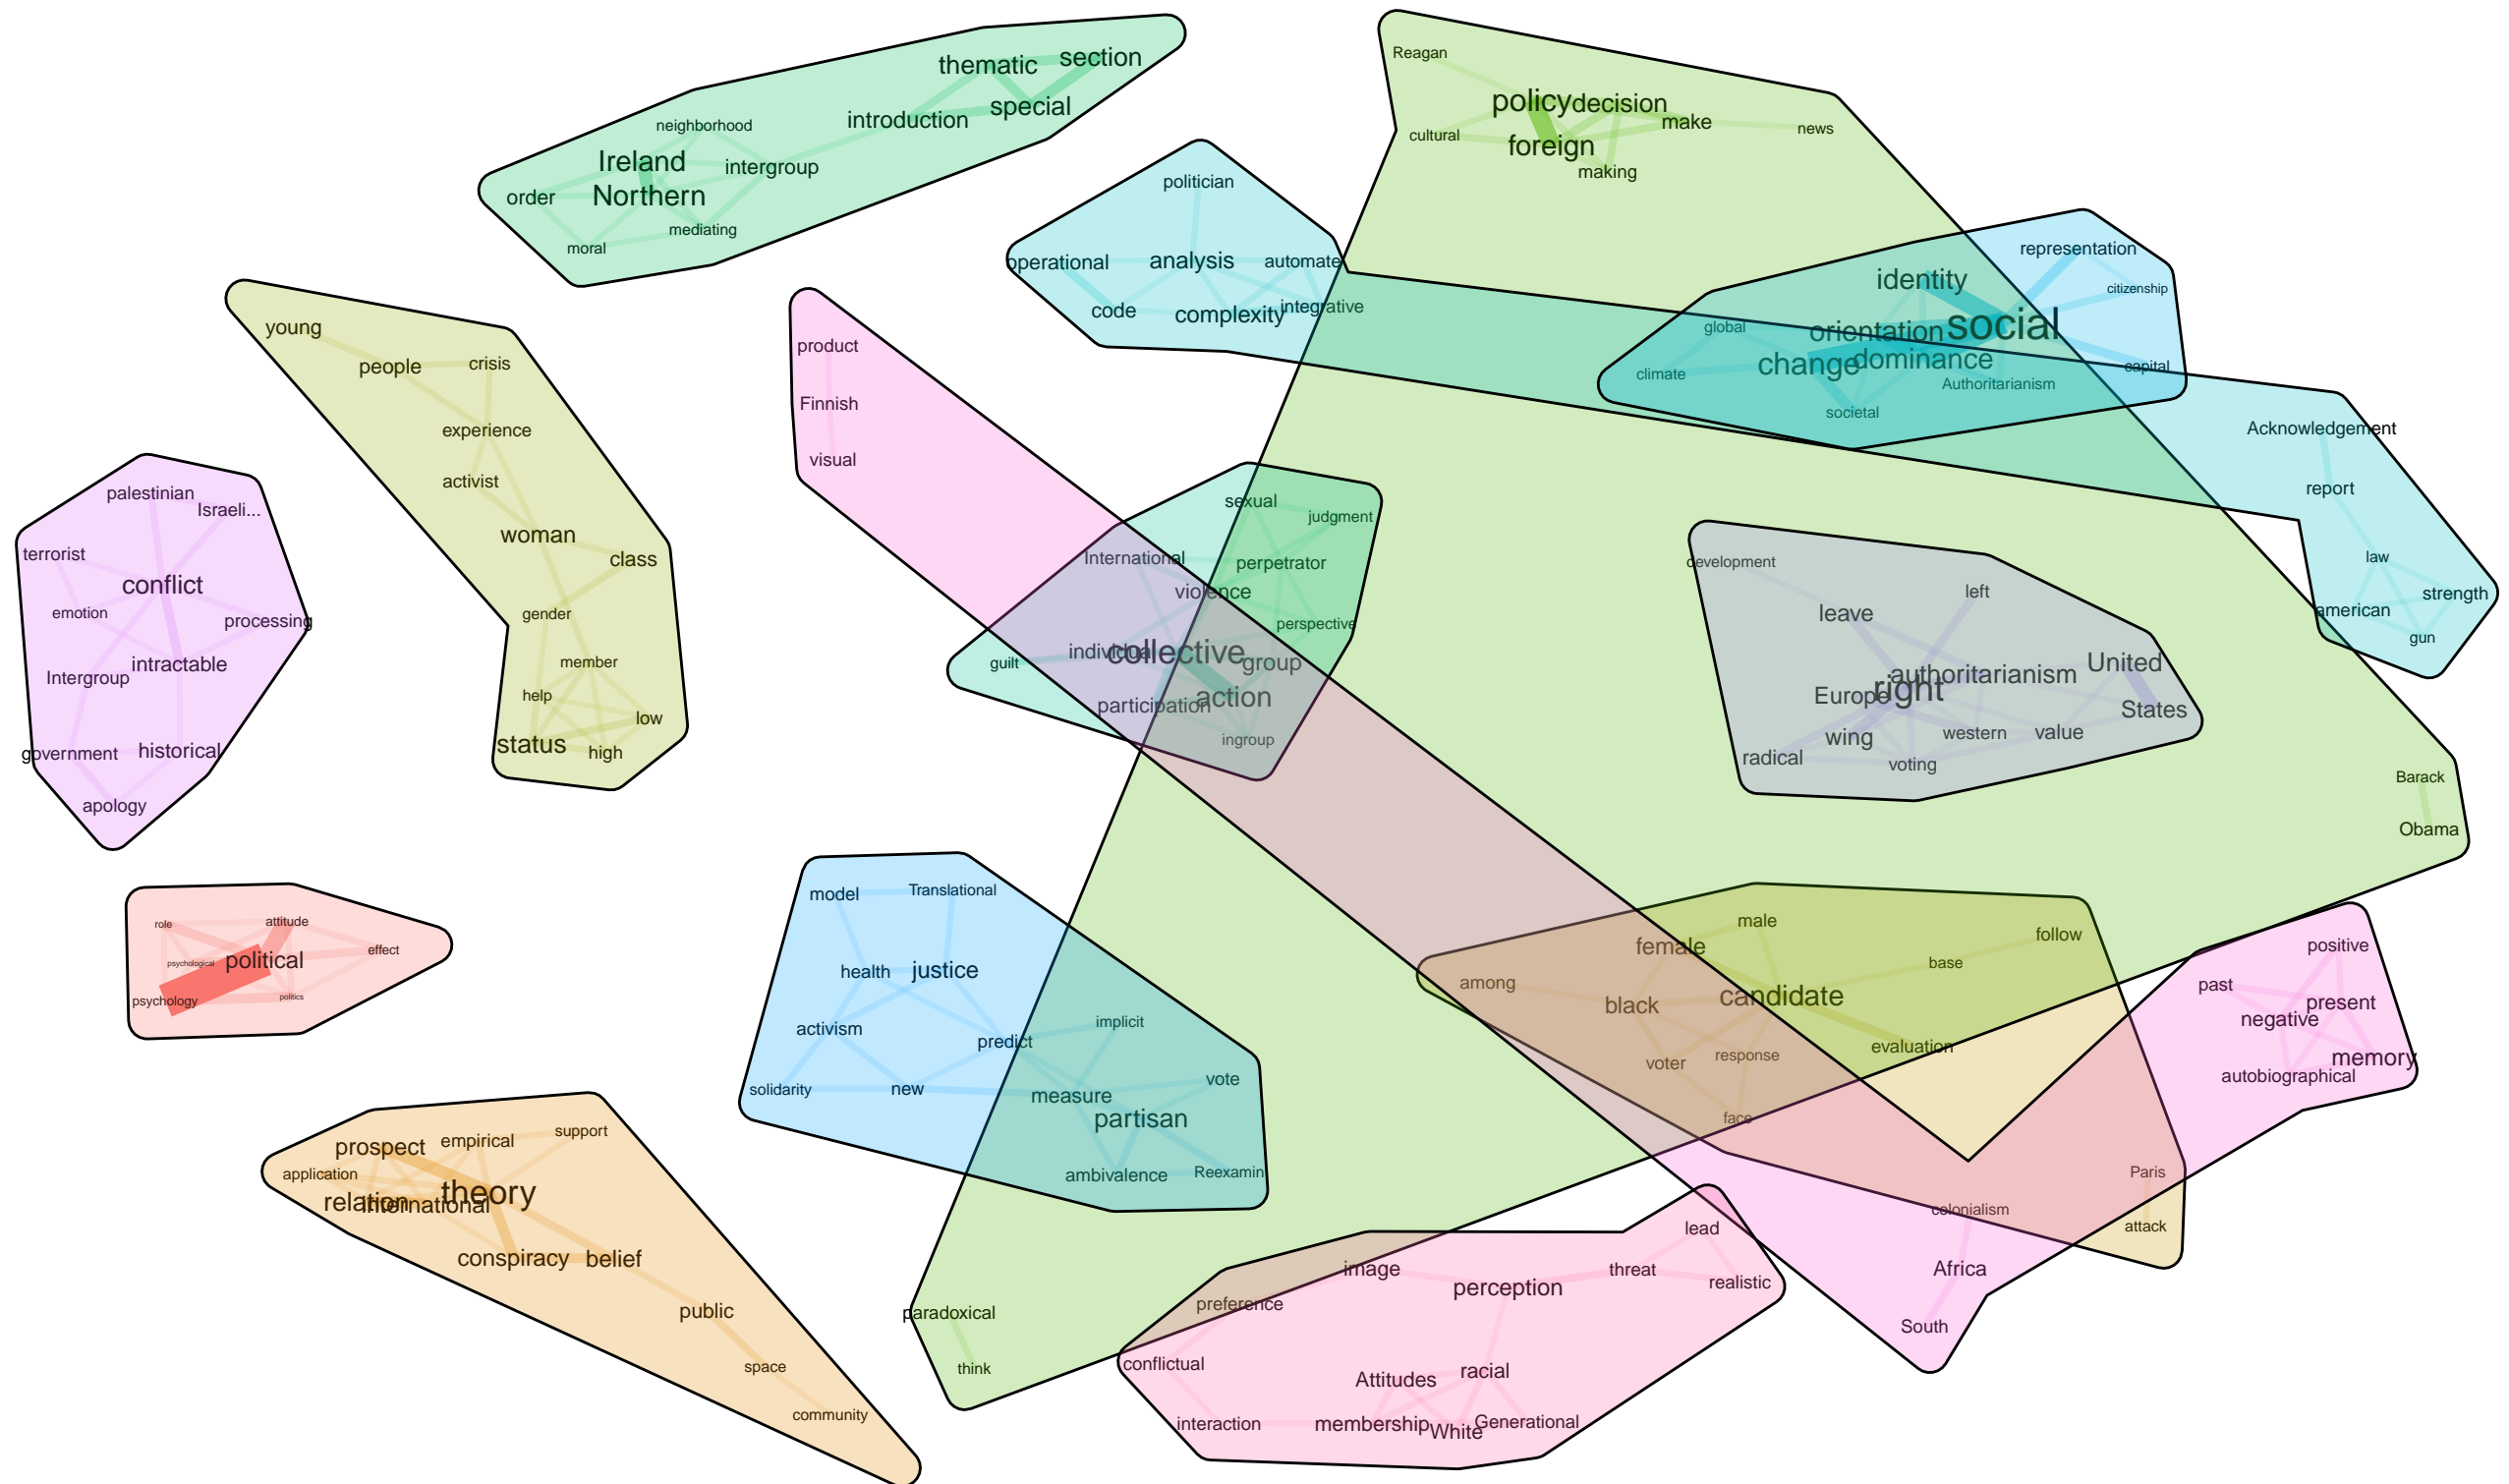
thematic section
introduction special
neighborhood
Ireland intergroup
order Northern
mediating
moral

Reagan
policy decision
cultural make news
foreign
making

politician
operational analysis automate
code complexity integrative

identity representation
citizenship
global orientation social
change dominance
climate capital
Authoritarianism
societal

young
people crisis
experience
activist
woman class
gender
member
help low
status high

product
Finnish
visual

palestinian
Israeli...
terrorist
conflict
emotion processing
intractable
Intergroup
government historical
apology

sexual judgment
International perpetrator
violence
perspective
guilt individual collective group
action
participation
ingroup

Acknowledgement
report
law
strength
american
gun

development
left
leave
authoritarianism United
Europe right
States
wing western value
radical voting

Barack
Obama

role attitude
effect
psychological political
psychology politics

model Translational
health justice
activism
predict implicit
solidarity new vote
measure
partisan
ambivalence Reexamin

male follow
female
among base
black candidate
evaluation
voter response
face

positive
past present
negative
memory
autobiographical

prospect empirical support
application
relation international theory
conspiracy belief
public
space
community

Paris
colonialism attack
Africa
South

lead
image threat
perception realistic
preference
paradoxical
think
conflictual
Attitudes racial
interaction membership White Generational